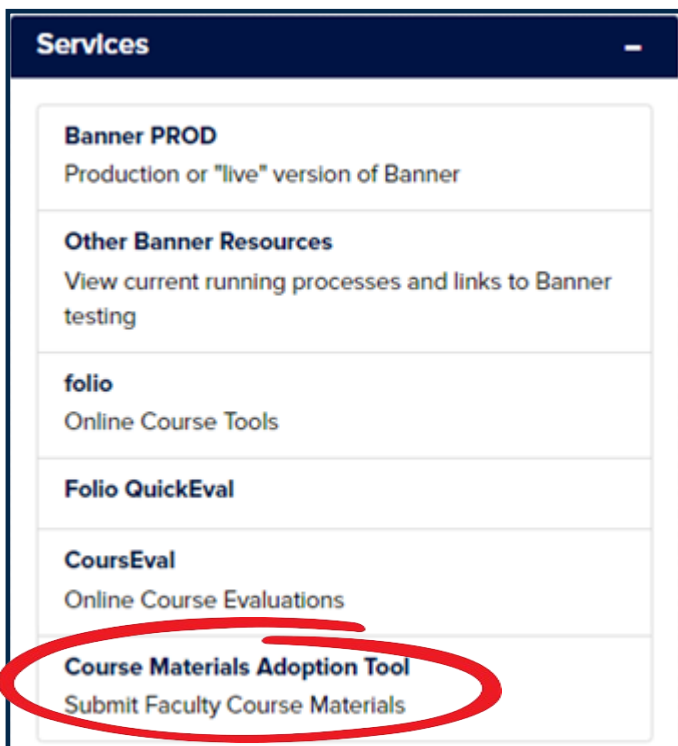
Services

-

Banner PROD
Production or "live" version of Banner

Other Banner Resources
View current running processes and links to Banner testing

folio
Online Course Tools

Folio QuickEval

CoursEval
Online Course Evaluations

Course Materials Adoption Tool
Submit Faculty Course Materials